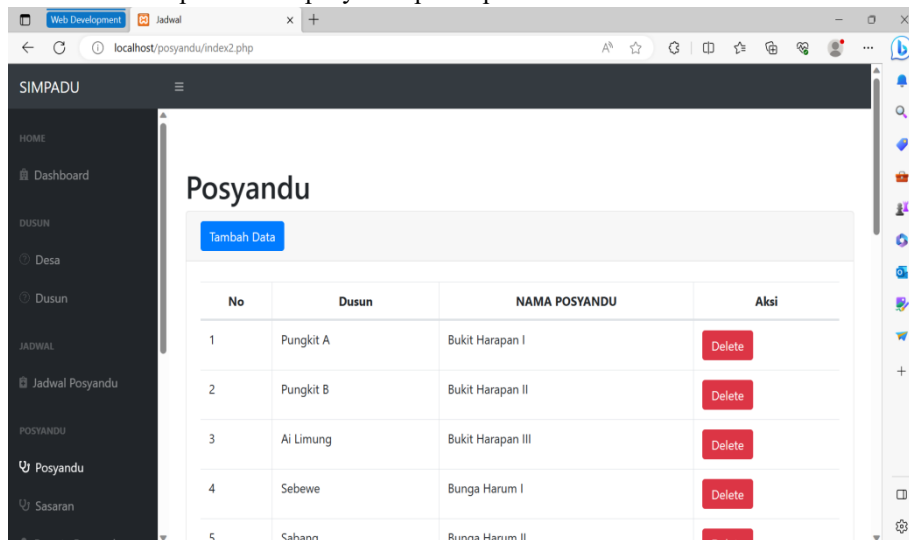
Web Development | Jadwal
localhost/posyandu/index2.php

SIMPADU

HOME
Dashboard

DUSUN
Desa
Dusun

JADWAL
Jadwal Posyandu

POSYANDU
Posyandu
Sasaran

Posyandu

Tambah Data

| No | Dusun | NAMA POSYANDU | Aksi |
|---|---|---|---|
| 1 | Pungkit A | Bukit Harapan I | Delete |
| 2 | Pungkit B | Bukit Harapan II | Delete |
| 3 | Ai Limung | Bukit Harapan III | Delete |
| 4 | Sebewe | Bunga Harum I | Delete |
| 5 | Sabang | Bunga Harum II | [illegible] |